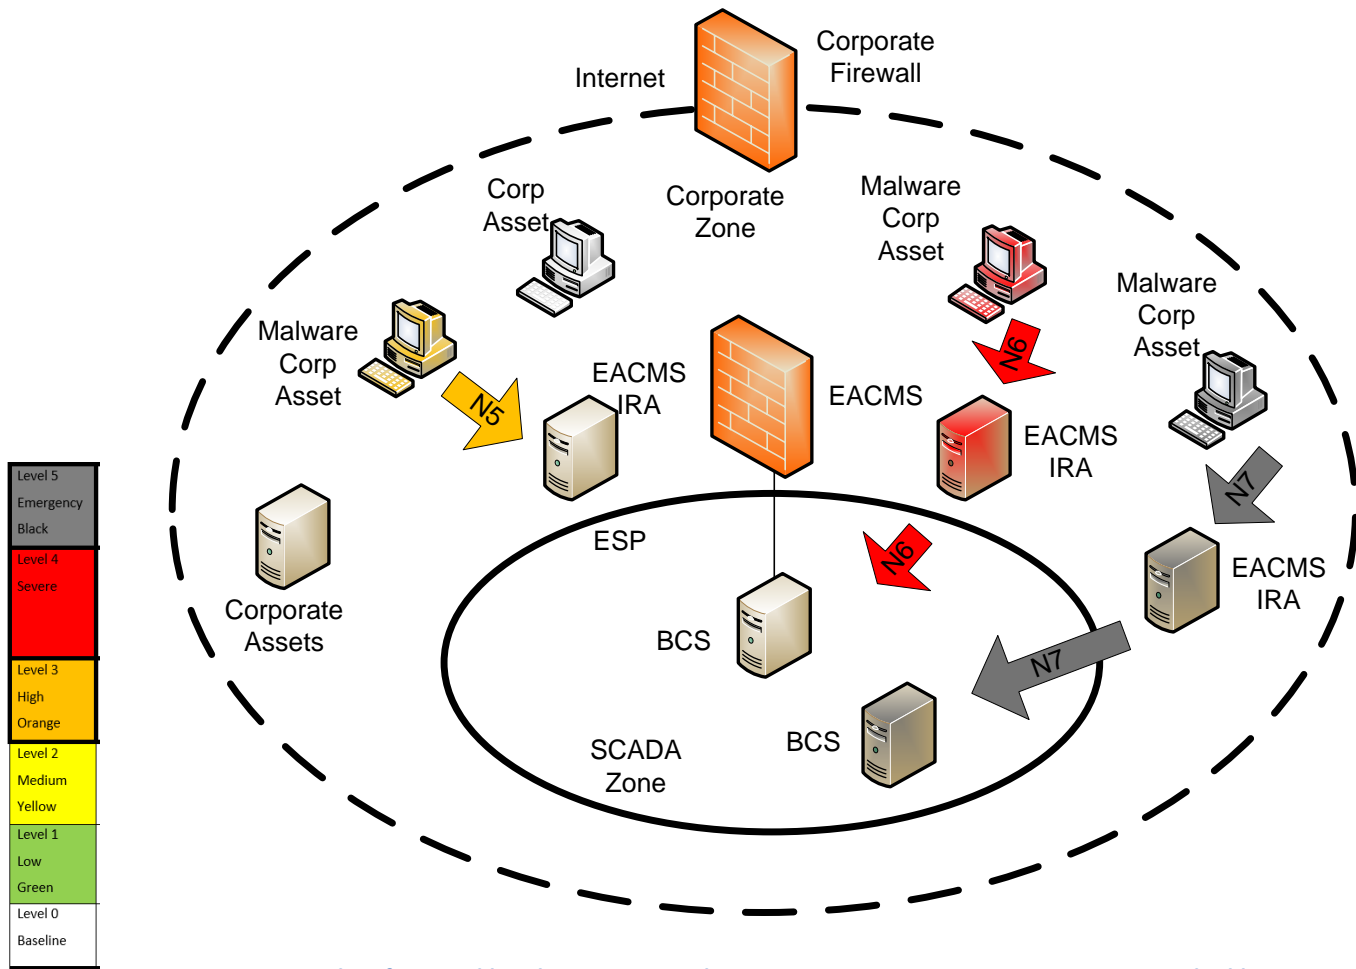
Internet

Corporate Firewall

Corp Asset

Corporate Zone

Malware Corp Asset

Malware Corp Asset

Malware Corp Asset

N5

EACMS IRA

EACMS

N6

EACMS IRA

N7

Corporate Assets

ESP

N6

BCS

EACMS IRA

N7

SCADA Zone

BCS

| |
|---|
| Level 5 Emergency Black |
| Level 4 Severe |
| Level 3 High Orange |
| Level 2 Medium Yellow |
| Level 1 Low Green |
| Level 0 Baseline |